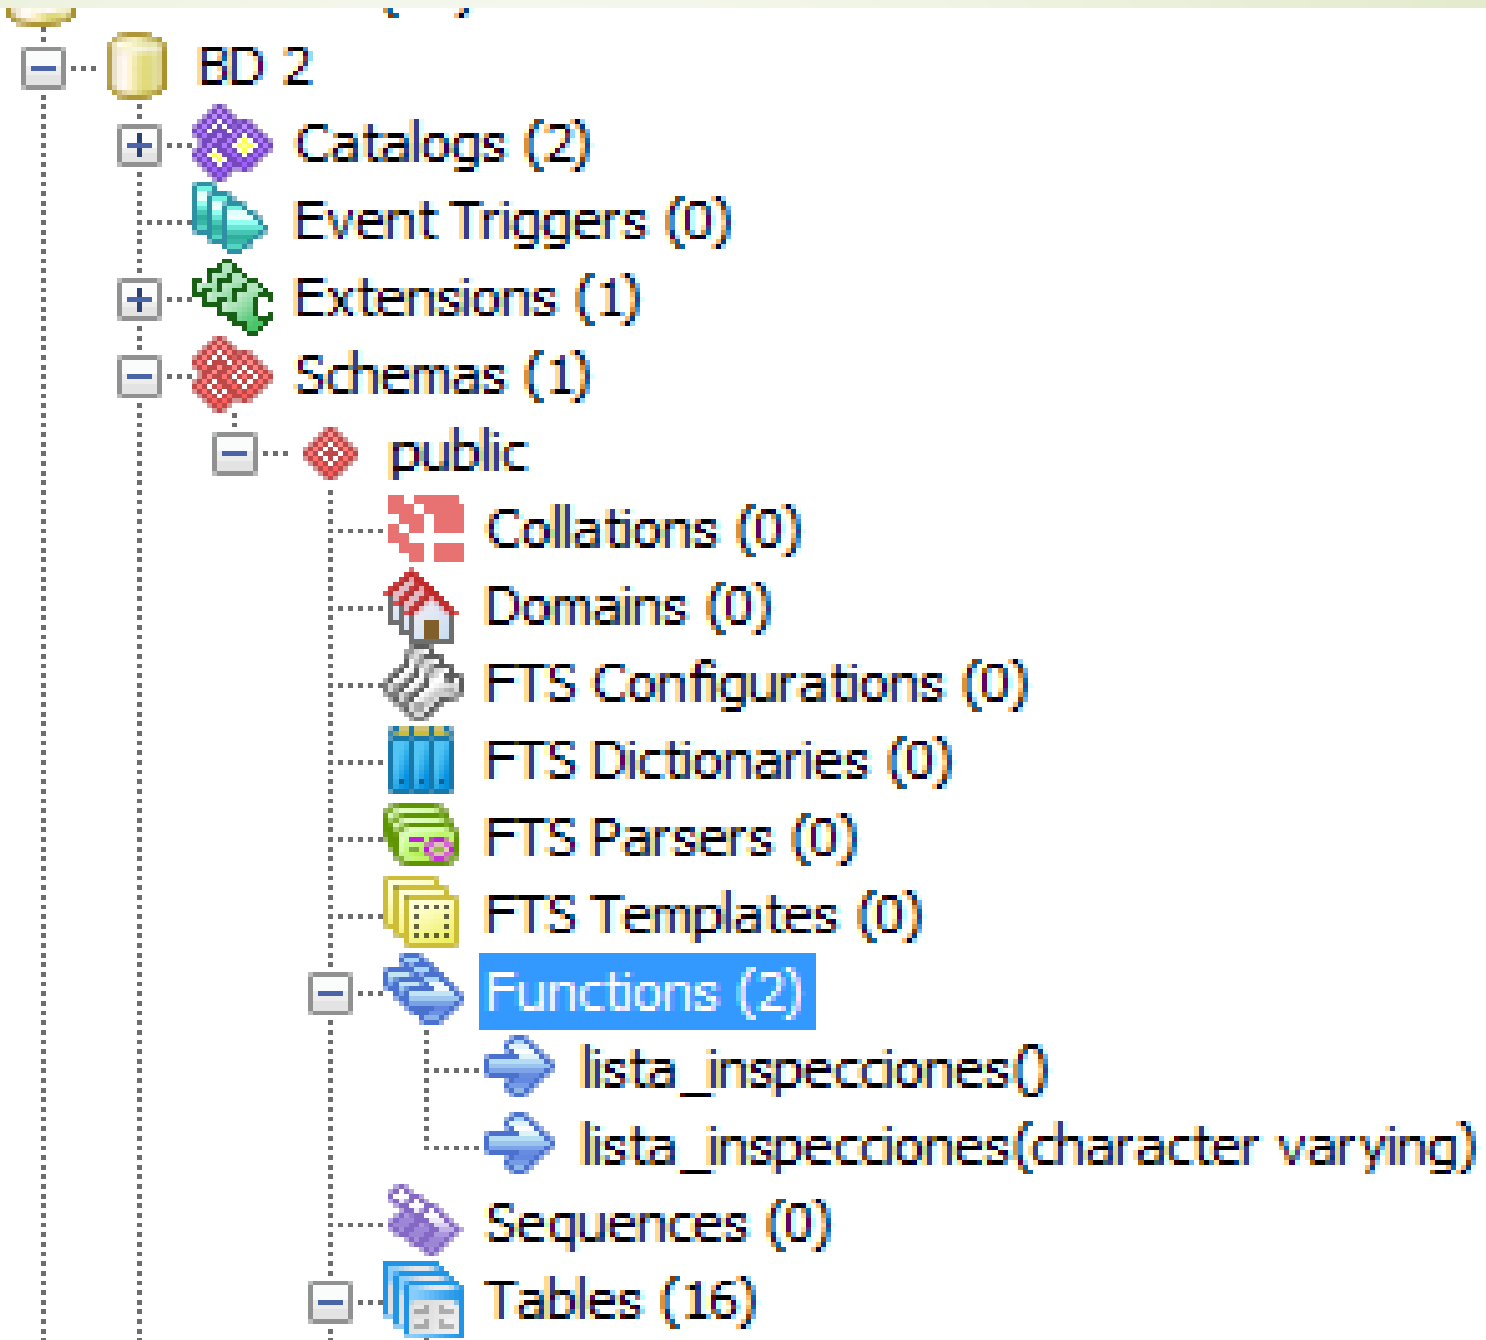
BD 2
Catalogs (2)
Event Triggers (0)
Extensions (1)
Schemas (1)
public
Collations (0)
Domains (0)
FTS Configurations (0)
FTS Dictionaries (0)
FTS Parsers (0)
FTS Templates (0)
Functions (2)
lista_inspecciones()
lista_inspecciones(character varying)
Sequences (0)
Tables (16)